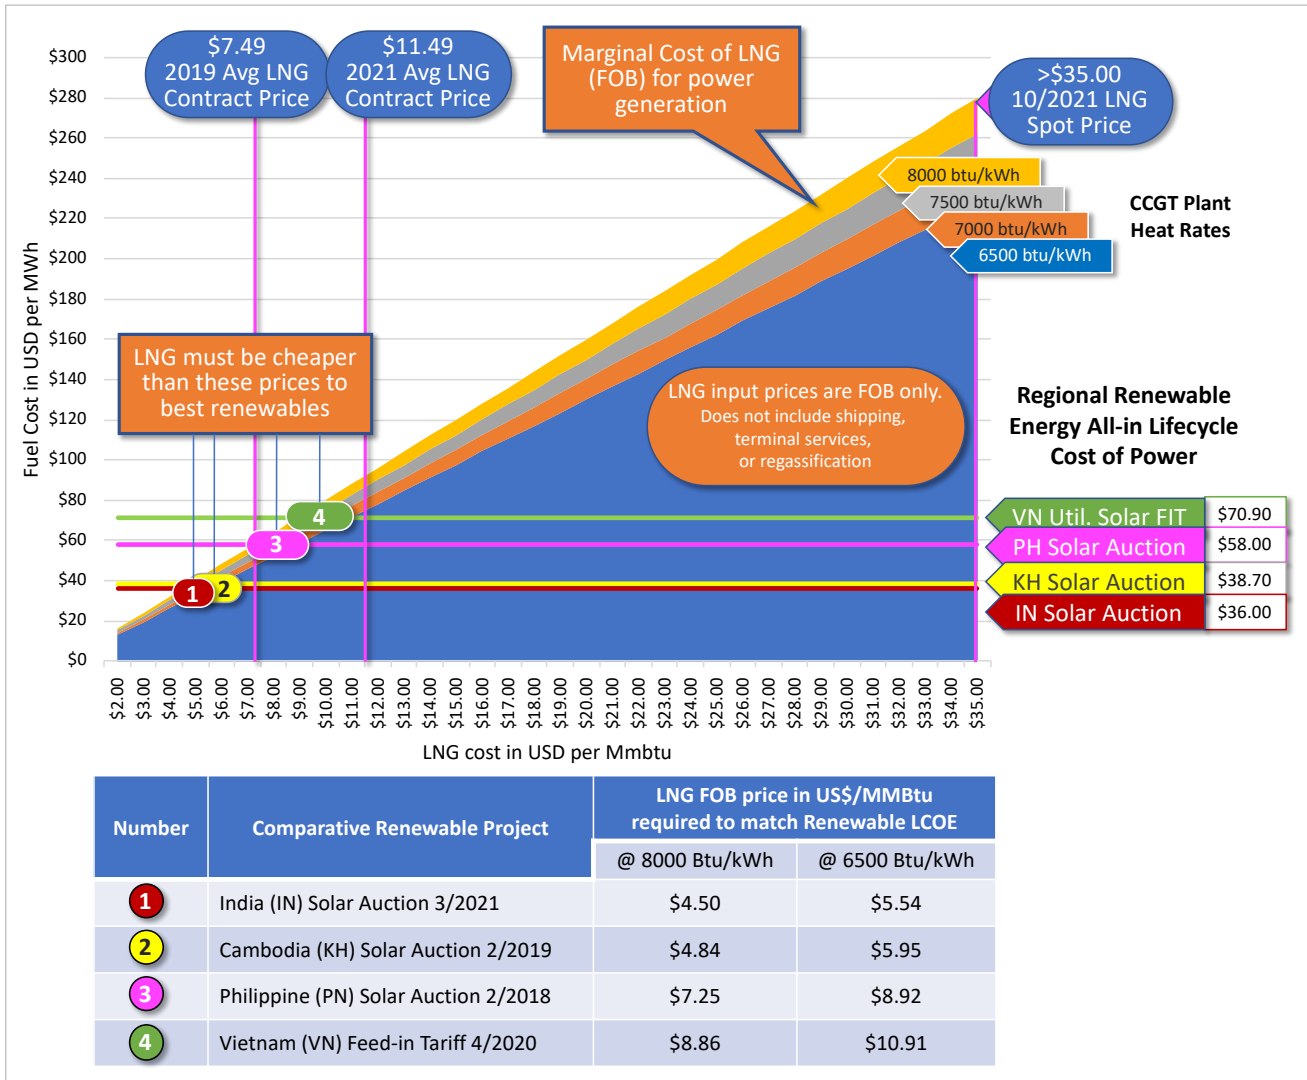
$7.49
2019 Avg LNG
Contract Price

$11.49
2021 Avg LNG
Contract Price

Marginal Cost of LNG
(FOB) for power
generation

>$35.00
10/2021 LNG
Spot Price

$300
$280
$260
$240
$220
$200
$180
$160
$140
$120
$100
$80
$60
$40
$20
$0

Fuel Cost in USD per MWh

8000 btu/kWh
7500 btu/kWh
7000 btu/kWh
6500 btu/kWh

CCGT Plant
Heat Rates

LNG must be cheaper
than these prices to
best renewables

LNG input prices are FOB only.
Does not include shipping,
terminal services,
or regassification

Regional Renewable
Energy All-in Lifecycle
Cost of Power

4
3
2
1

VN Util. Solar FIT | $70.90
PH Solar Auction | $58.00
KH Solar Auction | $38.70
IN Solar Auction | $36.00

$2.00 $3.00 $4.00 $5.00 $6.00 $7.00 $8.00 $9.00 $10.00 $11.00 $12.00 $13.00 $14.00 $15.00 $16.00 $17.00 $18.00 $19.00 $20.00 $21.00 $22.00 $23.00 $24.00 $25.00 $26.00 $27.00 $28.00 $29.00 $30.00 $31.00 $32.00 $33.00 $34.00 $35.00

LNG cost in USD per Mmbtu

| Number | Comparative Renewable Project | LNG FOB price in US$/MMBtu required to match Renewable LCOE @ 8000 Btu/kWh | @ 6500 Btu/kWh |
|---|---|---|---|
| 1 | India (IN) Solar Auction 3/2021 | $4.50 | $5.54 |
| 2 | Cambodia (KH) Solar Auction 2/2019 | $4.84 | $5.95 |
| 3 | Philippine (PN) Solar Auction 2/2018 | $7.25 | $8.92 |
| 4 | Vietnam (VN) Feed-in Tariff 4/2020 | $8.86 | $10.91 |